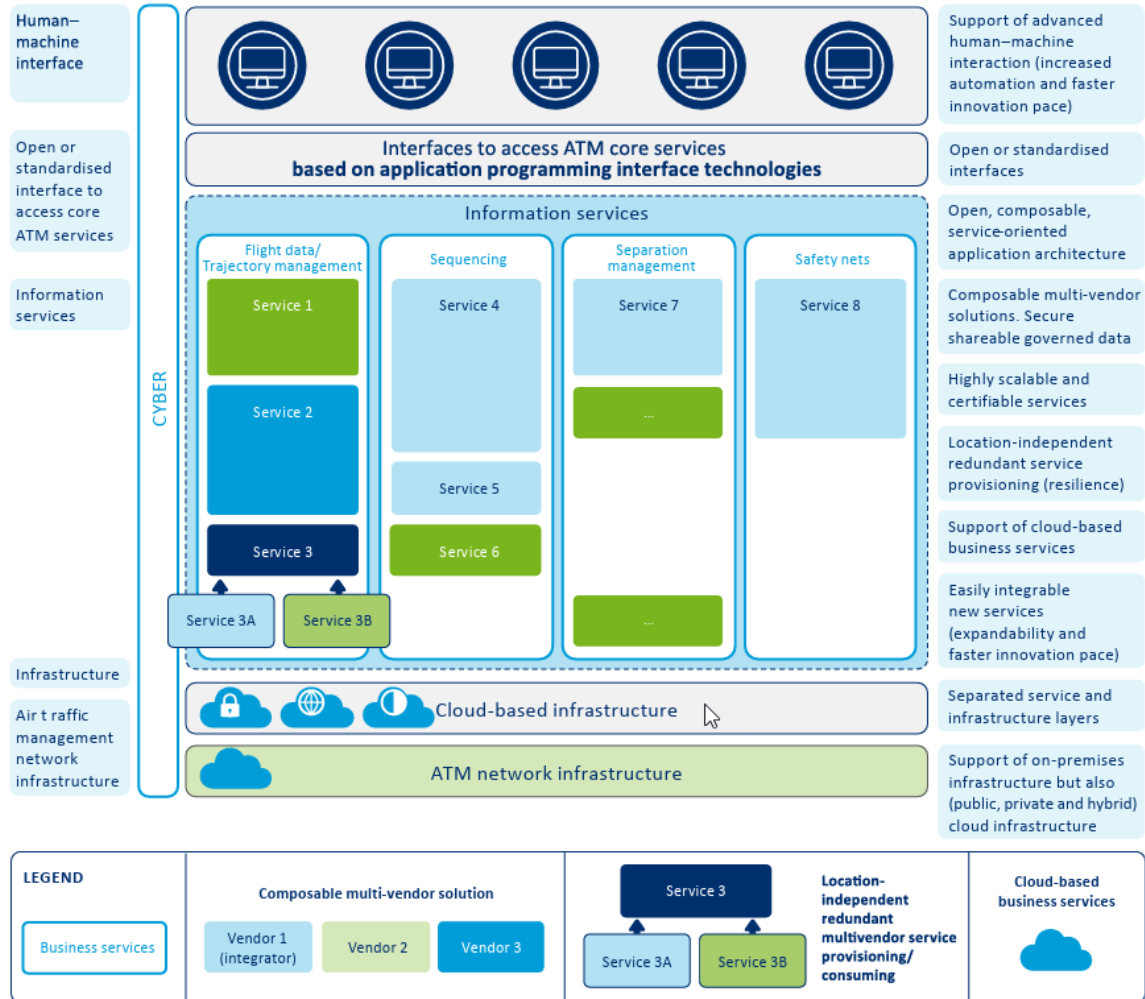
Human–machine interface

Open or standardised interface to access core ATM services

Information services

Infrastructure

Air t raffic management network infrastructure

CYBER

Interfaces to access ATM core services
based on application programming interface technologies

Information services

Flight data/ Trajectory management

Service 1

Service 2

Service 3

Service 3A

Service 3B

Sequencing

Service 4

Service 5

Service 6

Separation management

Service 7

...

...

Safety nets

Service 8

Cloud-based infrastructure

ATM network infrastructure

Support of advanced human–machine interaction (increased automation and faster innovation pace)

Open or standardised interfaces

Open, composable, service-oriented application architecture

Composable multi-vendor solutions. Secure shareable governed data

Highly scalable and certifiable services

Location-independent redundant service provisioning (resilience)

Support of cloud-based business services

Easily integrable new services (expandability and faster innovation pace)

Separated service and infrastructure layers

Support of on-premises infrastructure but also (public, private and hybrid) cloud infrastructure

LEGEND

Business services

Composable multi-vendor solution

Vendor 1 (integrator)

Vendor 2

Vendor 3

Service 3

Service 3A

Service 3B

Location-independent redundant multivendor service provisioning/ consuming

Cloud-based business services